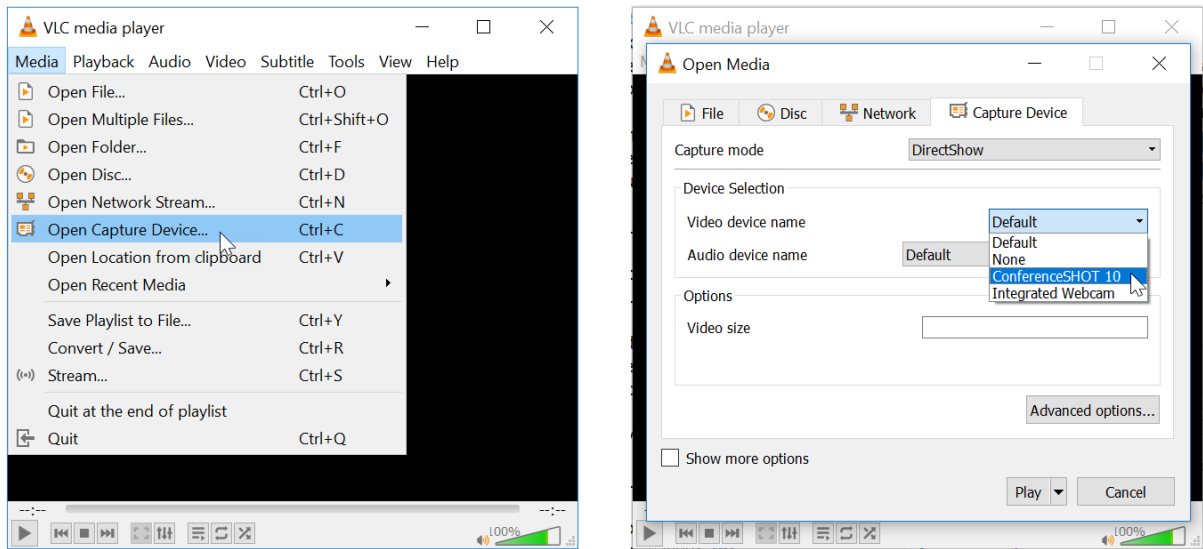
VLC media player

Media Playback Audio Video Subtitle Tools View Help

Open File... Ctrl+O
Open Multiple Files... Ctrl+Shift+O
Open Folder... Ctrl+F
Open Disc... Ctrl+D
Open Network Stream... Ctrl+N
Open Capture Device... Ctrl+C
Open Location from clipboard Ctrl+V
Open Recent Media
Save Playlist to File... Ctrl+Y
Convert / Save... Ctrl+R
Stream... Ctrl+S
Quit at the end of playlist
Quit Ctrl+Q

--:-- --:--

100%

VLC media player

Open Media

File Disc Network Capture Device

Capture mode DirectShow

Device Selection
Video device name Default
Default
None
ConferenceSHOT 10
Integrated Webcam
Audio device name Default

Options
Video size

Advanced options...

Show more options

Play Cancel

100%